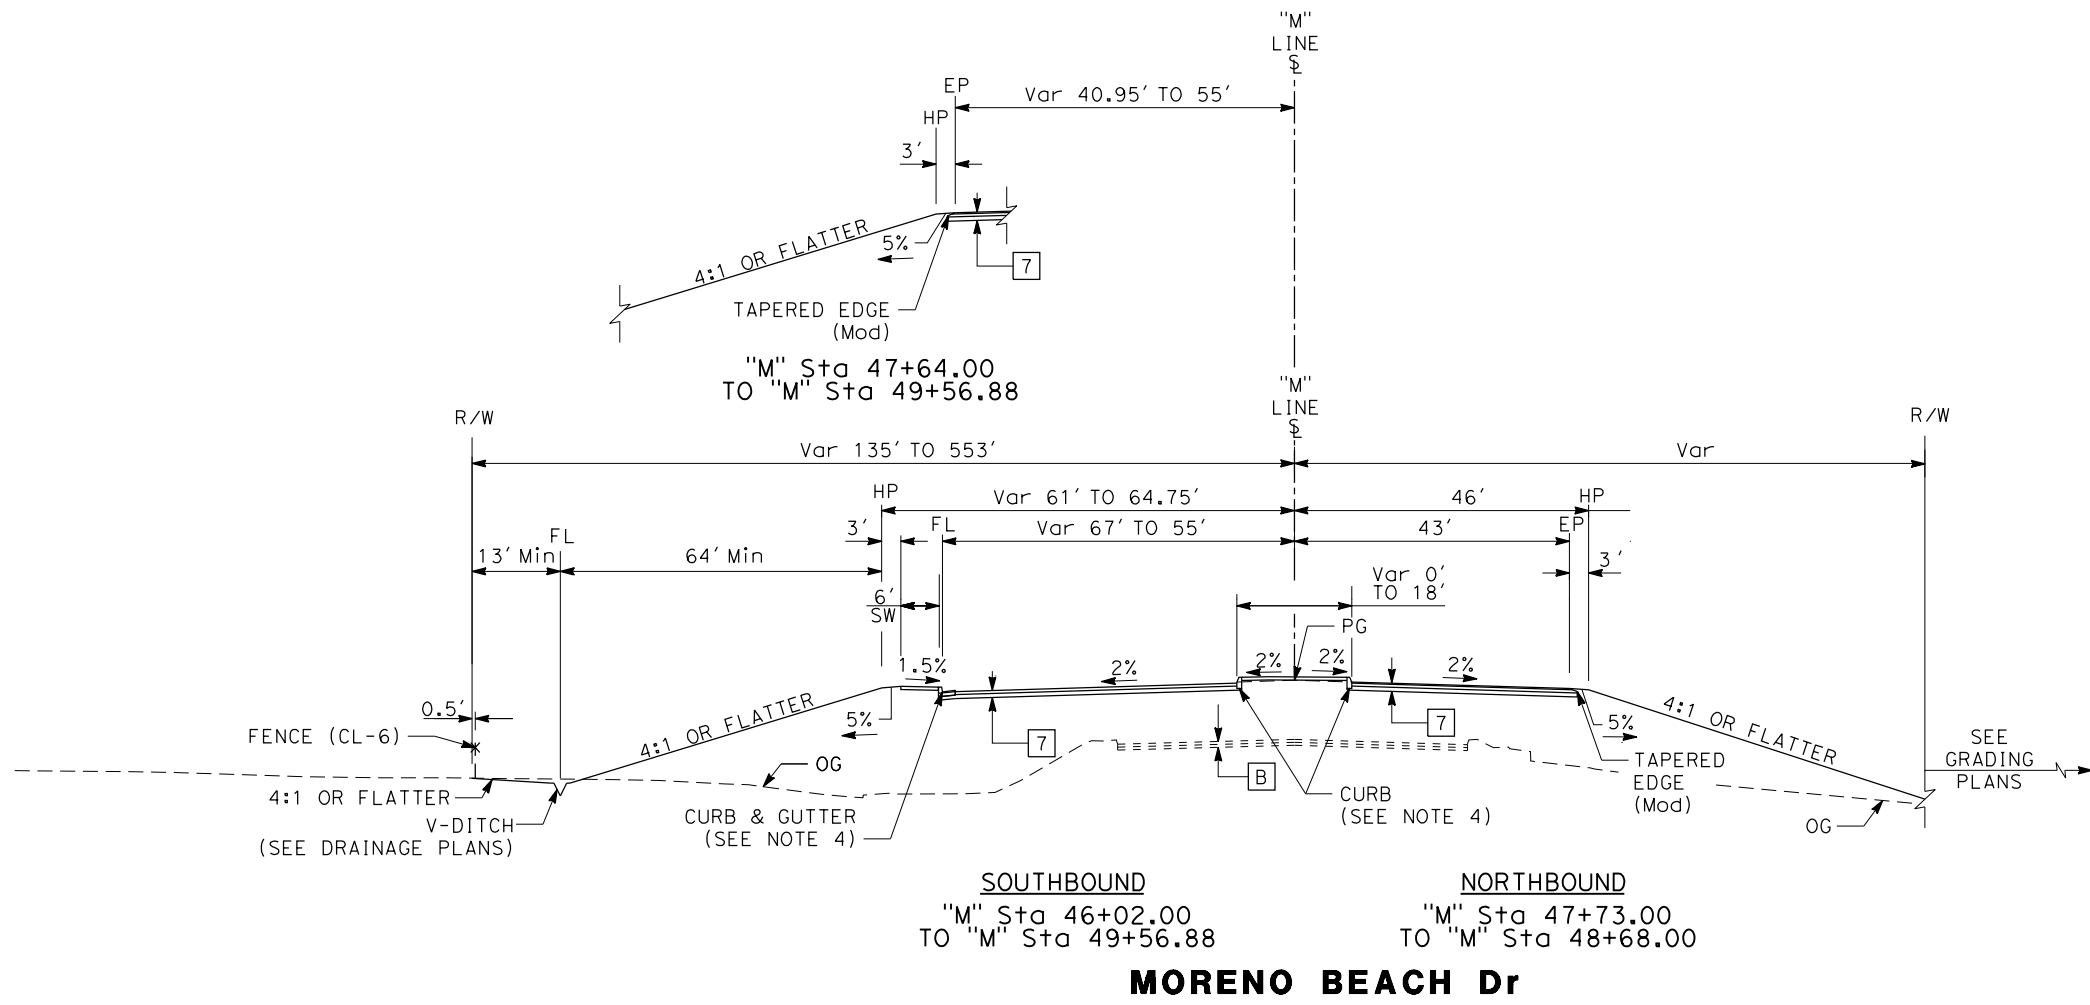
"M"
LINE
$\mathbb{C}$

EP
HP
Var 40.95' TO 55'
3'
4:1 OR FLATTER
5%
7
TAPERED EDGE
(Mod)

"M" Sta 47+64.00
TO "M" Sta 49+56.88

"M"
LINE
$\mathbb{C}$

R/W
R/W
Var 135' TO 553'
Var
HP
Var 61' TO 64.75'
46'
HP
3'
FL
Var 67' TO 55'
43'
EP
13' Min
FL
64' Min
3'
Var 0'
TO 18'
6'
SW
PG
1.5%
2%
2%
2%
2%
0.5'
5%
4:1 OR FLATTER
7
7
5%
4:1 OR FLATTER
FENCE (CL-6)
OG
B
TAPERED
EDGE
(Mod)
SEE
GRADING
PLANS
4:1 OR FLATTER
V-DITCH
(SEE DRAINAGE PLANS)
CURB & GUTTER
(SEE NOTE 4)
CURB
(SEE NOTE 4)
OG

SOUTHBOUND
"M" Sta 46+02.00
TO "M" Sta 49+56.88

NORTHBOUND
"M" Sta 47+73.00
TO "M" Sta 48+68.00

MORENO BEACH Dr